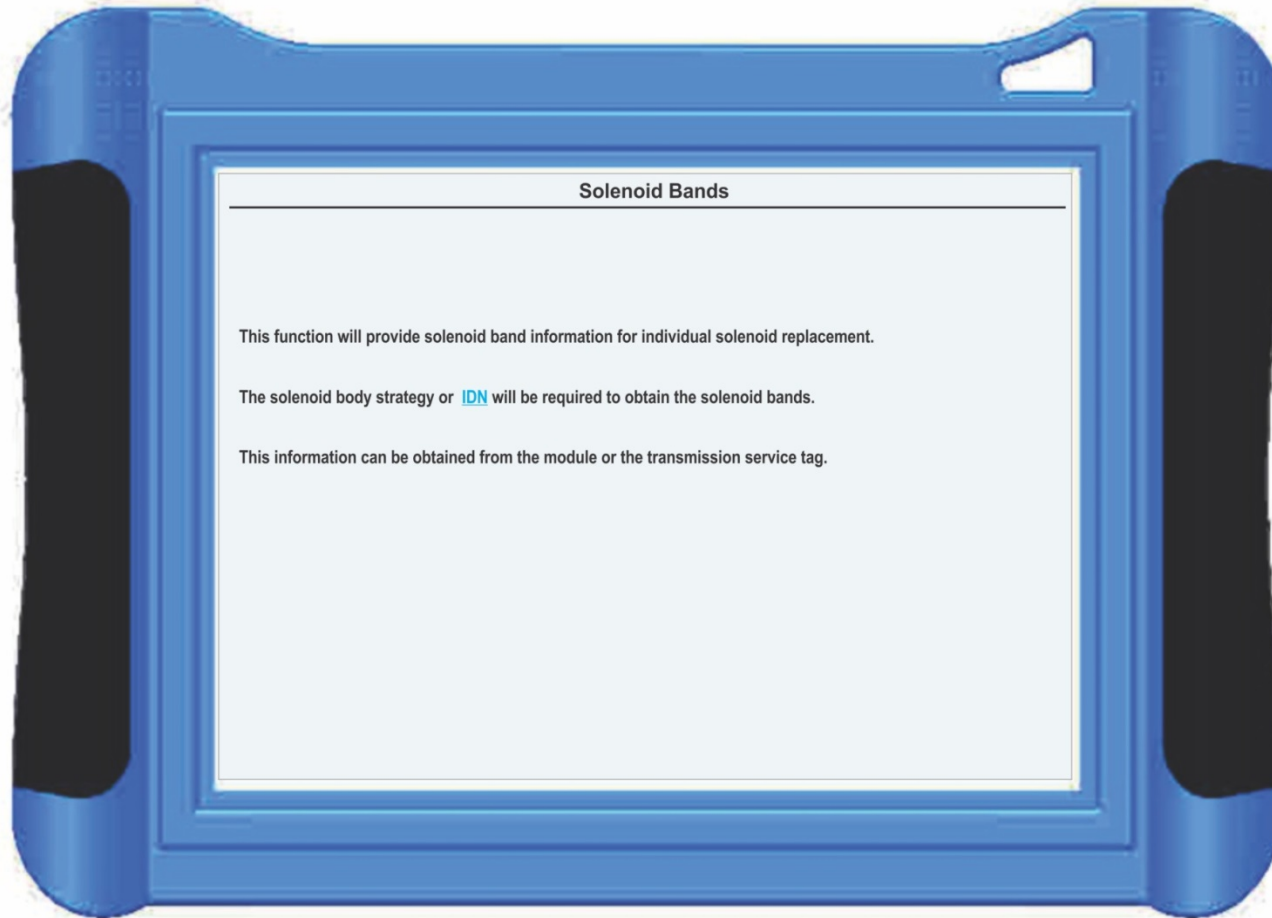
Solenoid Bands

This function will provide solenoid band information for individual solenoid replacement.

The solenoid body strategy or IDN will be required to obtain the solenoid bands.

This information can be obtained from the module or the transmission service tag.